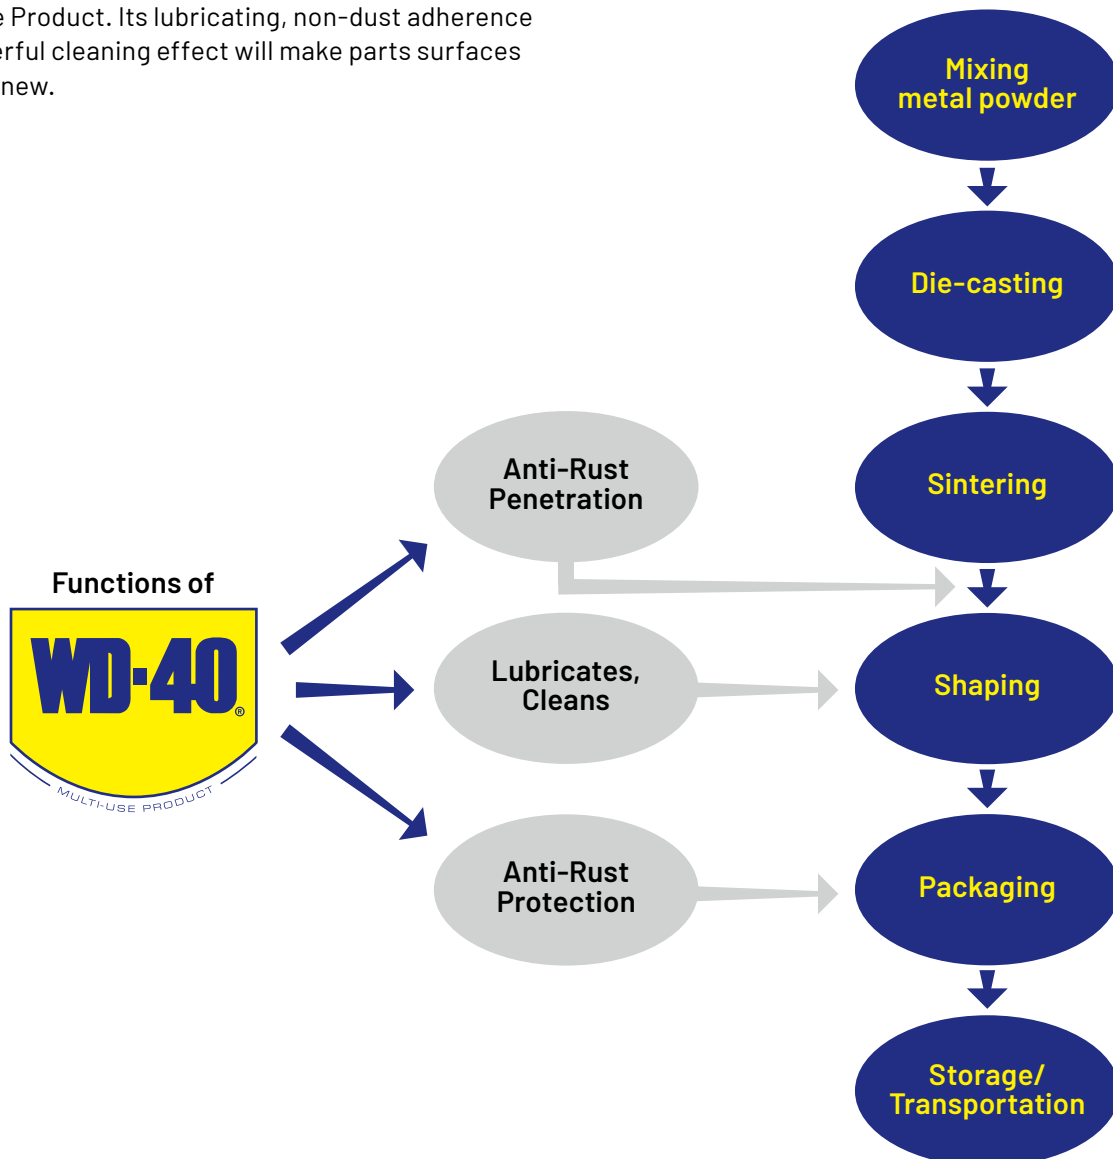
e Product. Its lubricating, non-dust adherence erful cleaning effect will make parts surfaces new.

Mixing metal powder

Die-casting

Sintering

Shaping

Packaging

Storage/ Transportation

Functions of

WD-40®

MULTI-USE PRODUCT

Anti-Rust Penetration

Lubricates, Cleans

Anti-Rust Protection